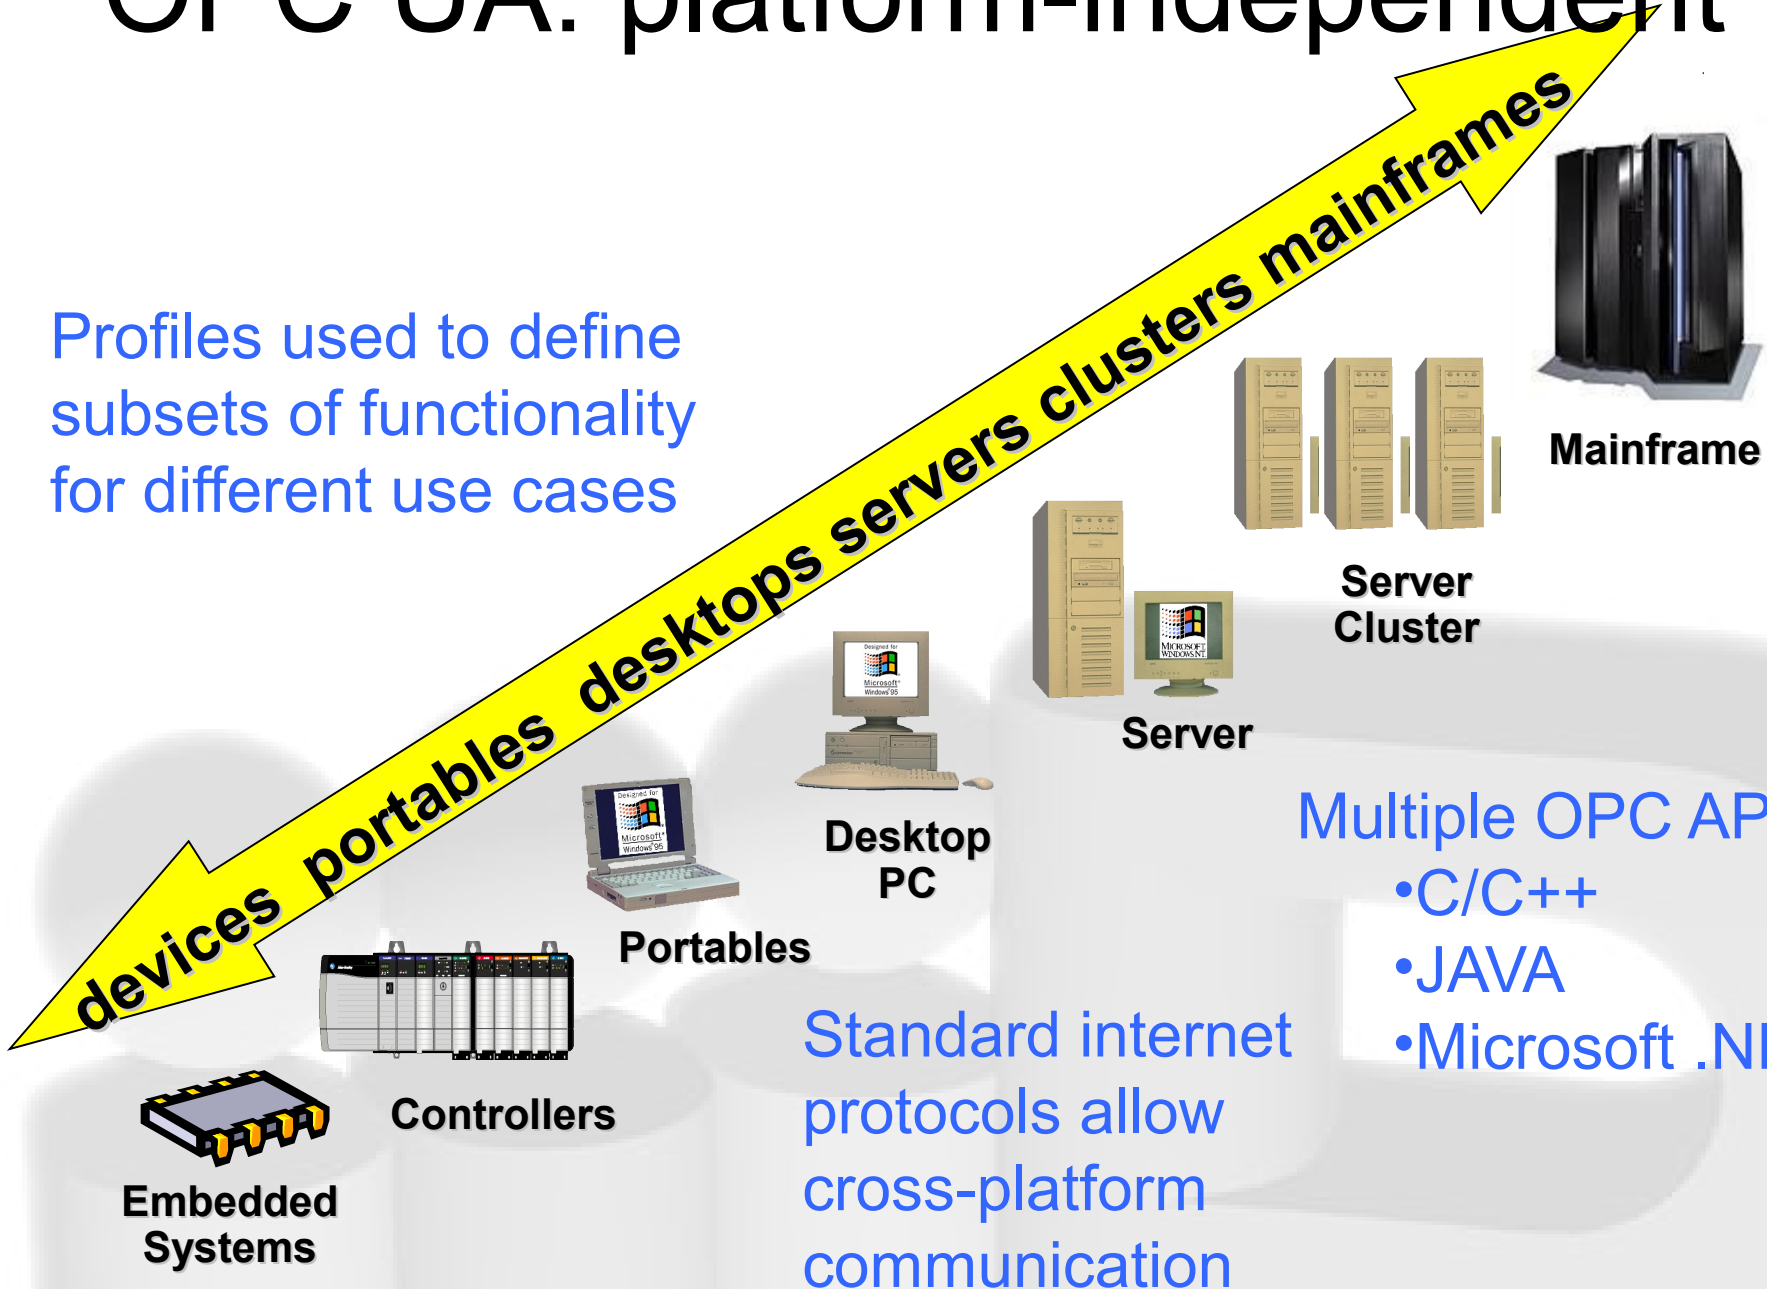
OPC UA: platform-independent

devices portables desktops servers clusters mainframes

Profiles used to define subsets of functionality for different use cases

Mainframe

Server Cluster

Server

Desktop PC

Portables

Controllers

Embedded Systems

Multiple OPC AP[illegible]
•C/C++
•JAVA
•Microsoft .N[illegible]

Standard internet protocols allow cross-platform communication